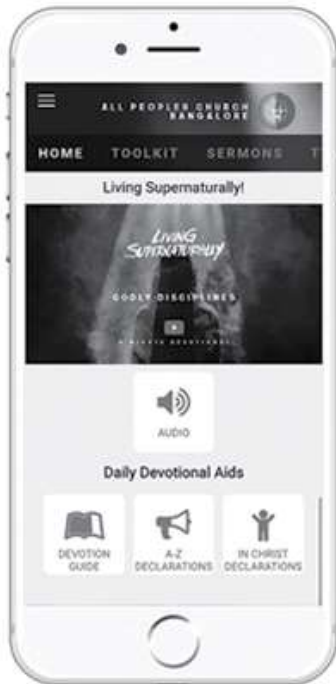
ALL PEOPLES CHURCH BANGALORE

HOME TOOLKIT SERMONS T

Living Supernaturally!

LIVING SUPERNATURALLY

GODLY DISCIPLINES

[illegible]

AUDIO

Daily Devotional Aids

DEVOTION GUIDE

A-Z DECLARATIONS

IN CHRIST DECLARATIONS